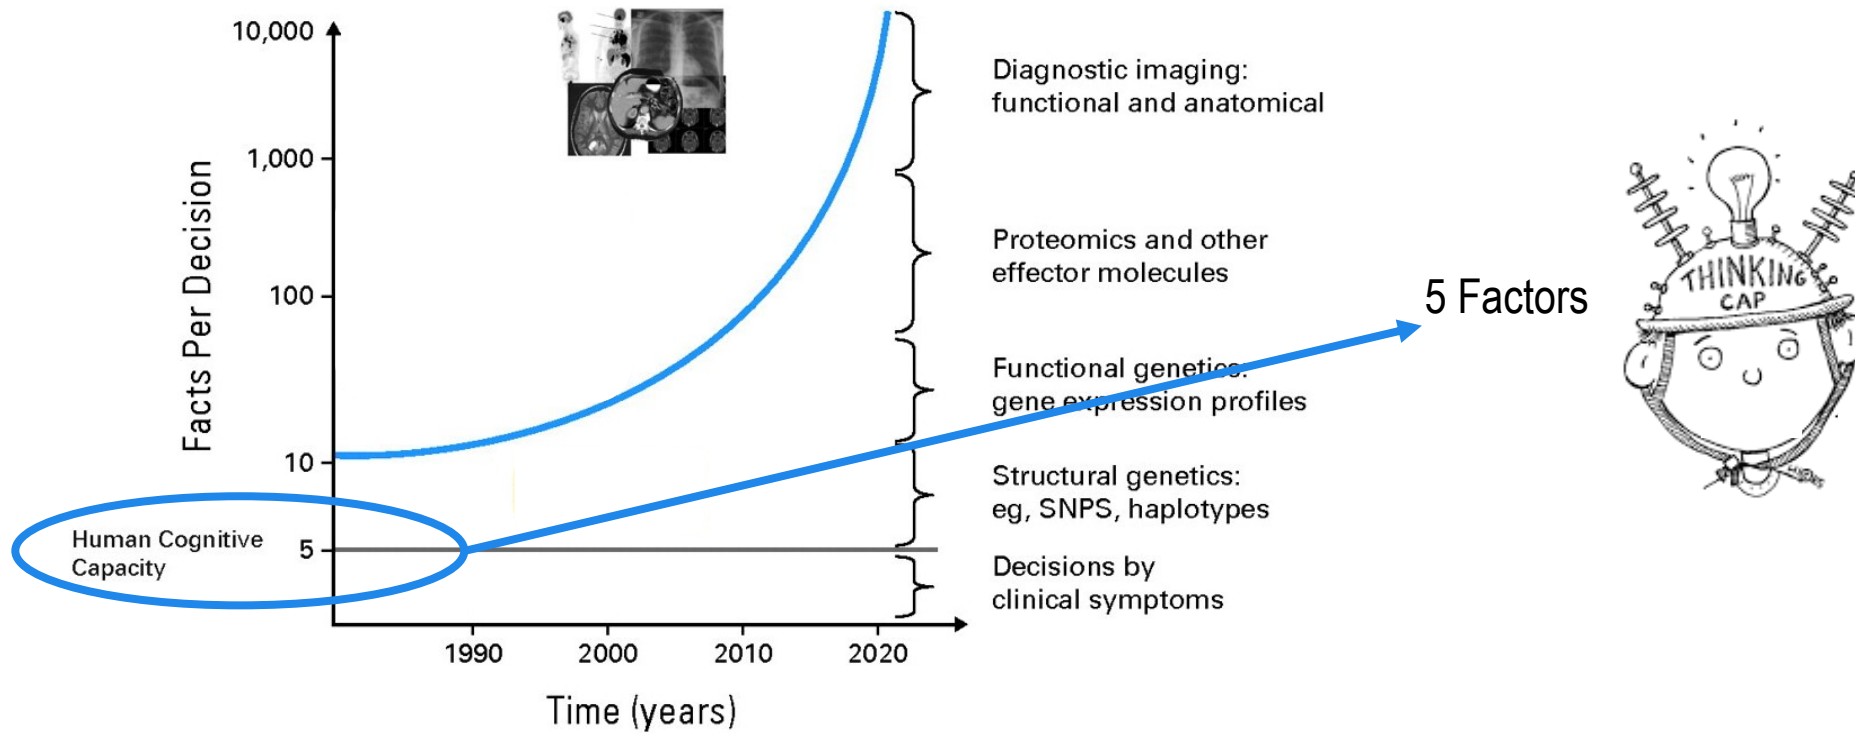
10,000

1,000

100

10

5

Facts Per Decision

Human Cognitive Capacity

1990 2000 2010 2020

Time (years)

Diagnostic imaging: functional and anatomical

Proteomics and other effector molecules

Functional genetics: gene expression profiles

Structural genetics: eg, SNPS, haplotypes

Decisions by clinical symptoms

5 Factors

THINKING CAP